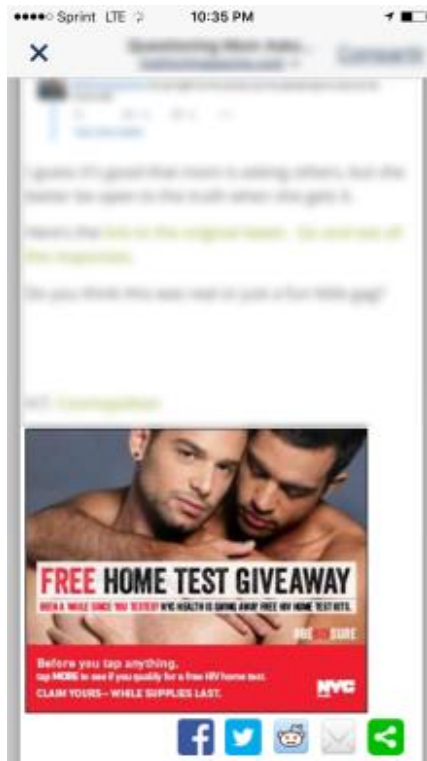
●●●●○ Sprint LTE 10:35 PM

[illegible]

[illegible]

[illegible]

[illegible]

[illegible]

FREE HOME TEST GIVEAWAY

BEEN A WHILE SINCE YOU TESTED? NYC HEALTH IS GIVING AWAY FREE HIV HOME TEST KITS.

BE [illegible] SURE

Before you tap anything,
tap MORE to see if you qualify for a free HIV home test.
CLAIM YOURS— WHILE SUPPLIES LAST.

NYC